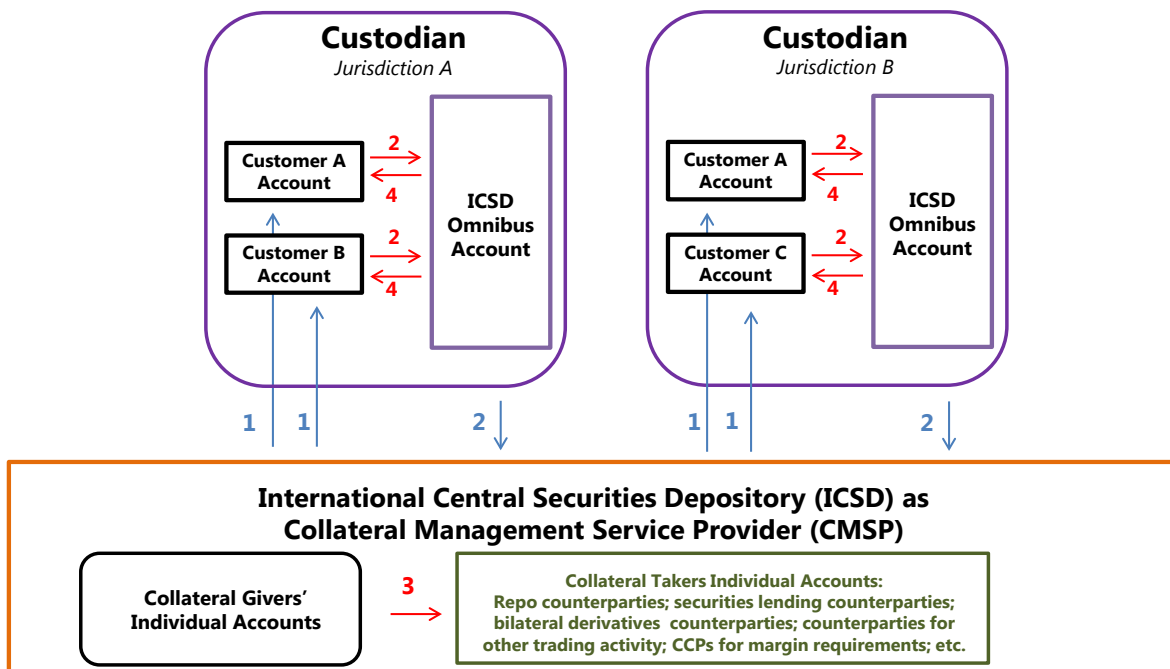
Custodian
Jurisdiction A

Customer A Account

2

4

Customer B Account

2

4

ICSD Omnibus Account

Custodian
Jurisdiction B

Customer A Account

2

4

Customer C Account

2

4

ICSD Omnibus Account

1 1 2 1 1 2

International Central Securities Depository (ICSD) as Collateral Management Service Provider (CMSP)

Collateral Givers' Individual Accounts

3

Collateral Takers Individual Accounts: Repo counterparties; securities lending counterparties; bilateral derivatives counterparties; counterparties for other trading activity; CCPs for margin requirements; etc.